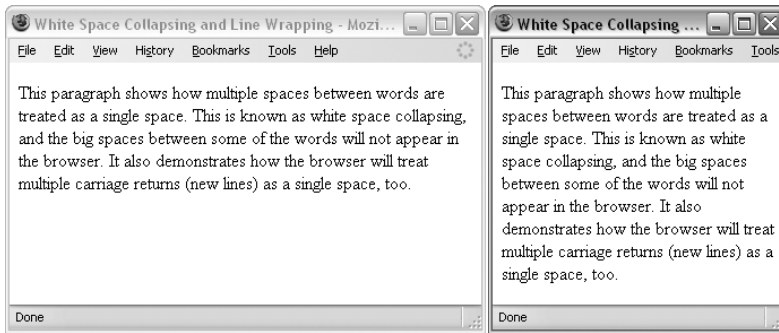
White Space Collapsing and Line Wrapping - Mozi...

File Edit View History Bookmarks Tools Help

This paragraph shows how multiple spaces between words are treated as a single space. This is known as white space collapsing, and the big spaces between some of the words will not appear in the browser. It also demonstrates how the browser will treat multiple carriage returns (new lines) as a single space, too.

Done

White Space Collapsing ...

File Edit View History Bookmarks Tools

This paragraph shows how multiple spaces between words are treated as a single space. This is known as white space collapsing, and the big spaces between some of the words will not appear in the browser. It also demonstrates how the browser will treat multiple carriage returns (new lines) as a single space, too.

Done